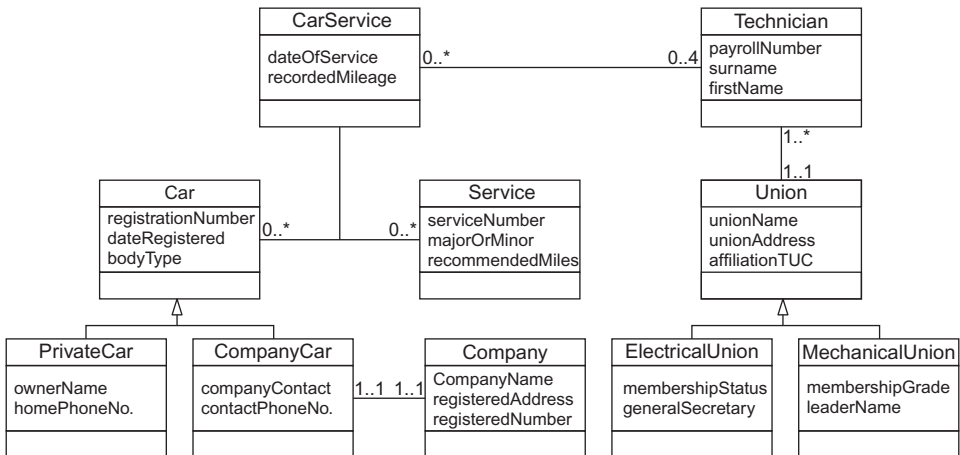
CarService
dateOfService
recordedMileage

0..*

0..4

Technician
payrollNumber
surname
firstName

1..*

1..1

Car
registrationNumber
dateRegistered
bodyType

0..*

0..*

Service
serviceNumber
majorOrMinor
recommendedMiles

Union
unionName
unionAddress
affiliationTUC

PrivateCar
ownerName
homePhoneNo.

CompanyCar
companyContact
contactPhoneNo.

1..1

1..1

Company
CompanyName
registeredAddress
registeredNumber

ElectricalUnion
membershipStatus
generalSecretary

MechanicalUnion
membershipGrade
leaderName